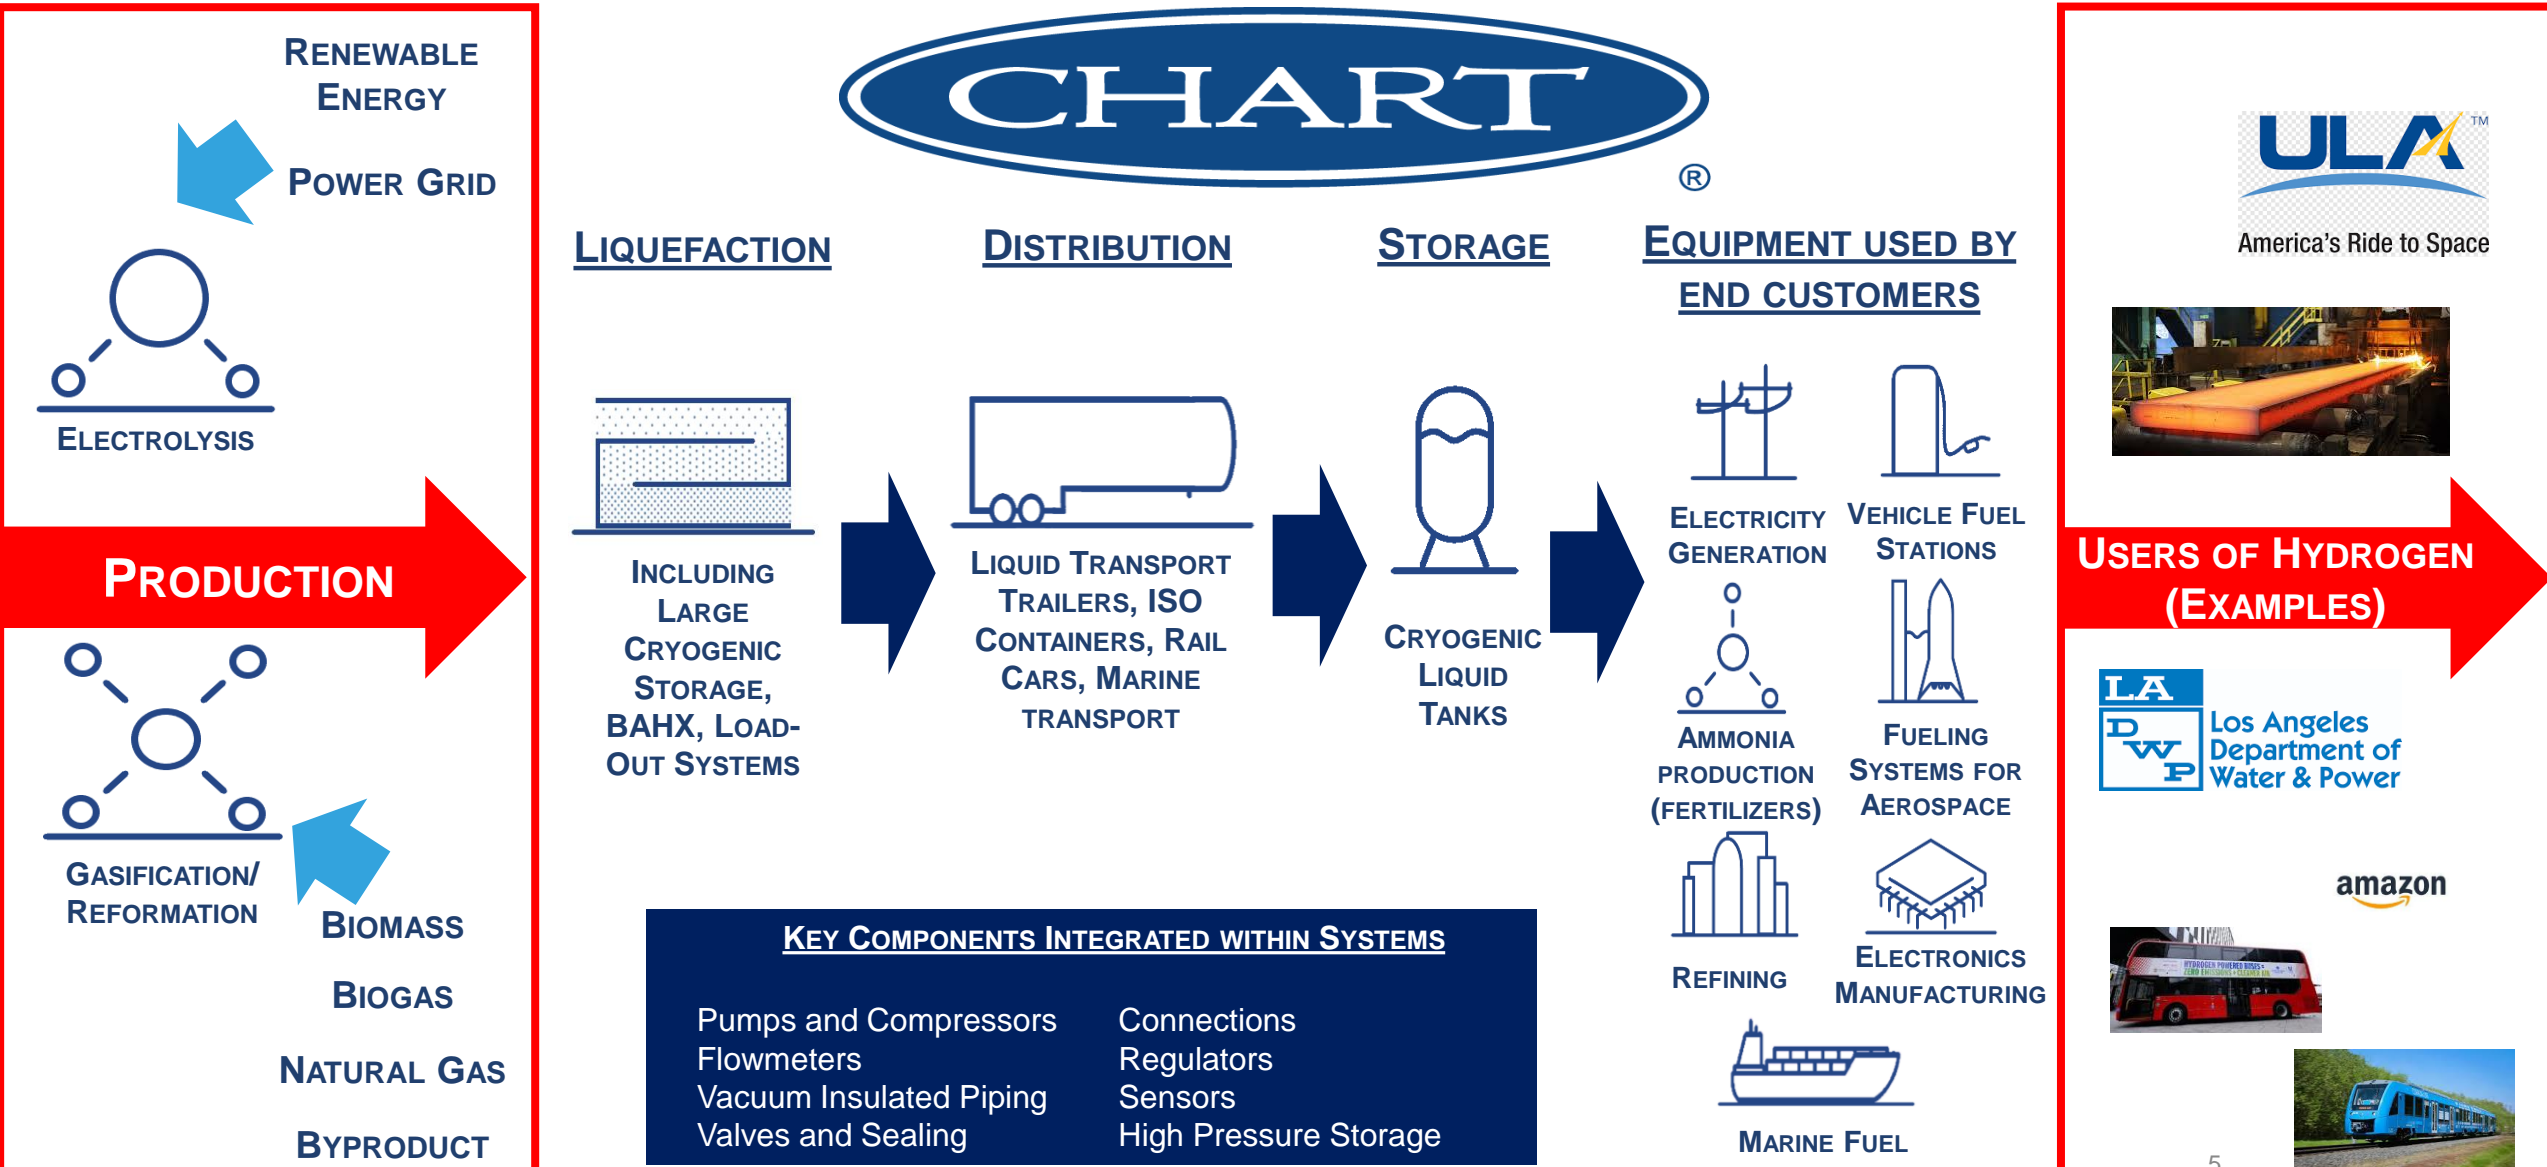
RENEWABLE ENERGY

POWER GRID

ELECTROLYSIS

PRODUCTION

GASIFICATION/ REFORMATION

BIOMASS

BIOGAS

NATURAL GAS

BYPRODUCT

CHART ®

LIQUEFACTION

INCLUDING LARGE CRYOGENIC STORAGE, BAHX, LOAD-OUT SYSTEMS

DISTRIBUTION

LIQUID TRANSPORT TRAILERS, ISO CONTAINERS, RAIL CARS, MARINE TRANSPORT

STORAGE

CRYOGENIC LIQUID TANKS

EQUIPMENT USED BY END CUSTOMERS

ELECTRICITY GENERATION

VEHICLE FUEL STATIONS

AMMONIA PRODUCTION (FERTILIZERS)

FUELING SYSTEMS FOR AEROSPACE

REFINING

ELECTRONICS MANUFACTURING

MARINE FUEL

KEY COMPONENTS INTEGRATED WITHIN SYSTEMS

Pumps and Compressors
Flowmeters
Vacuum Insulated Piping
Valves and Sealing

Connections
Regulators
Sensors
High Pressure Storage

ULA™
America's Ride to Space

USERS OF HYDROGEN (EXAMPLES)

LA DWP Los Angeles Department of Water & Power

amazon

5